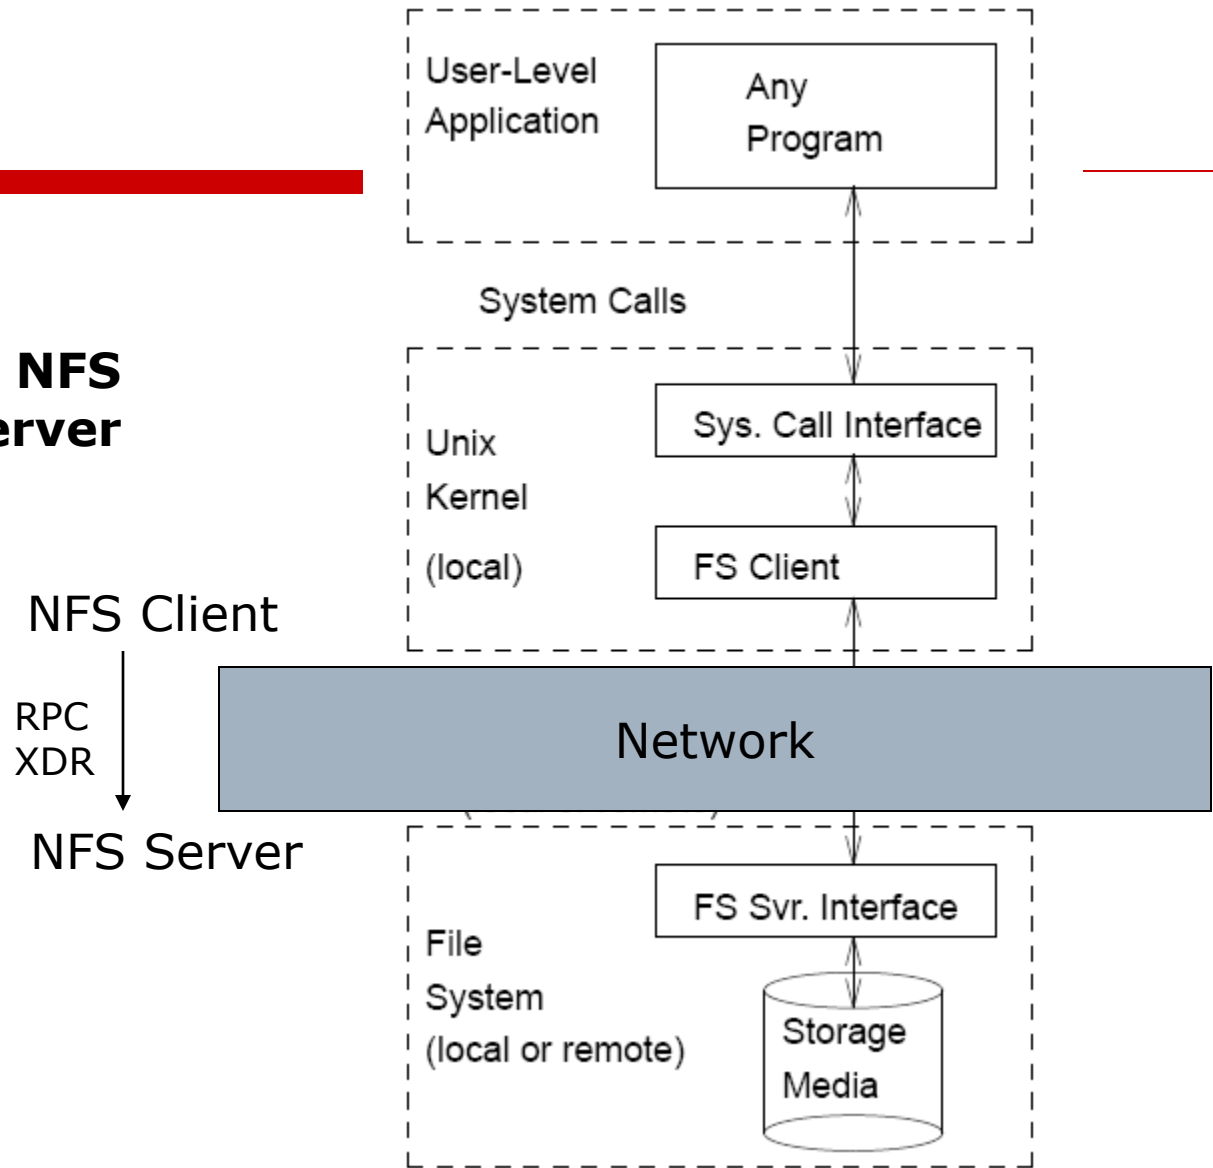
NFS
erver

User-Level Application

Any Program

System Calls

Unix Kernel (local)

Sys. Call Interface

FS Client

NFS Client

RPC
XDR

NFS Server

Network

File System (local or remote)

FS Svr. Interface

Storage Media